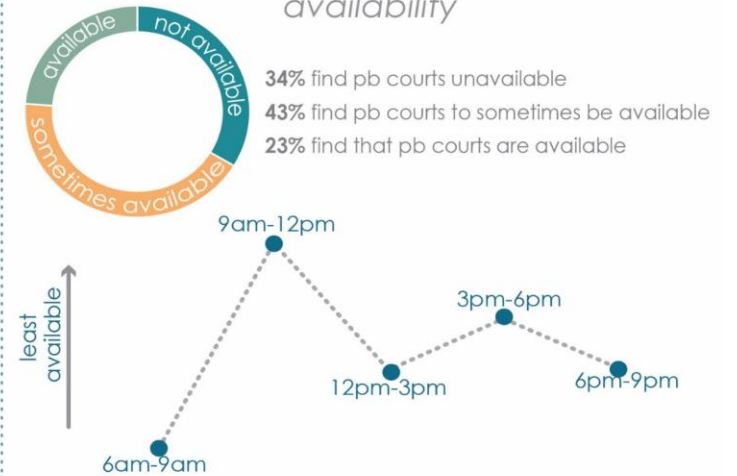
availability

available
not available
sometimes available

**34%** find pb courts unavailable
**43%** find pb courts to sometimes be available
**23%** find that pb courts are available

least available

9am-12pm
3pm-6pm
12pm-3pm
6pm-9pm
6am-9am